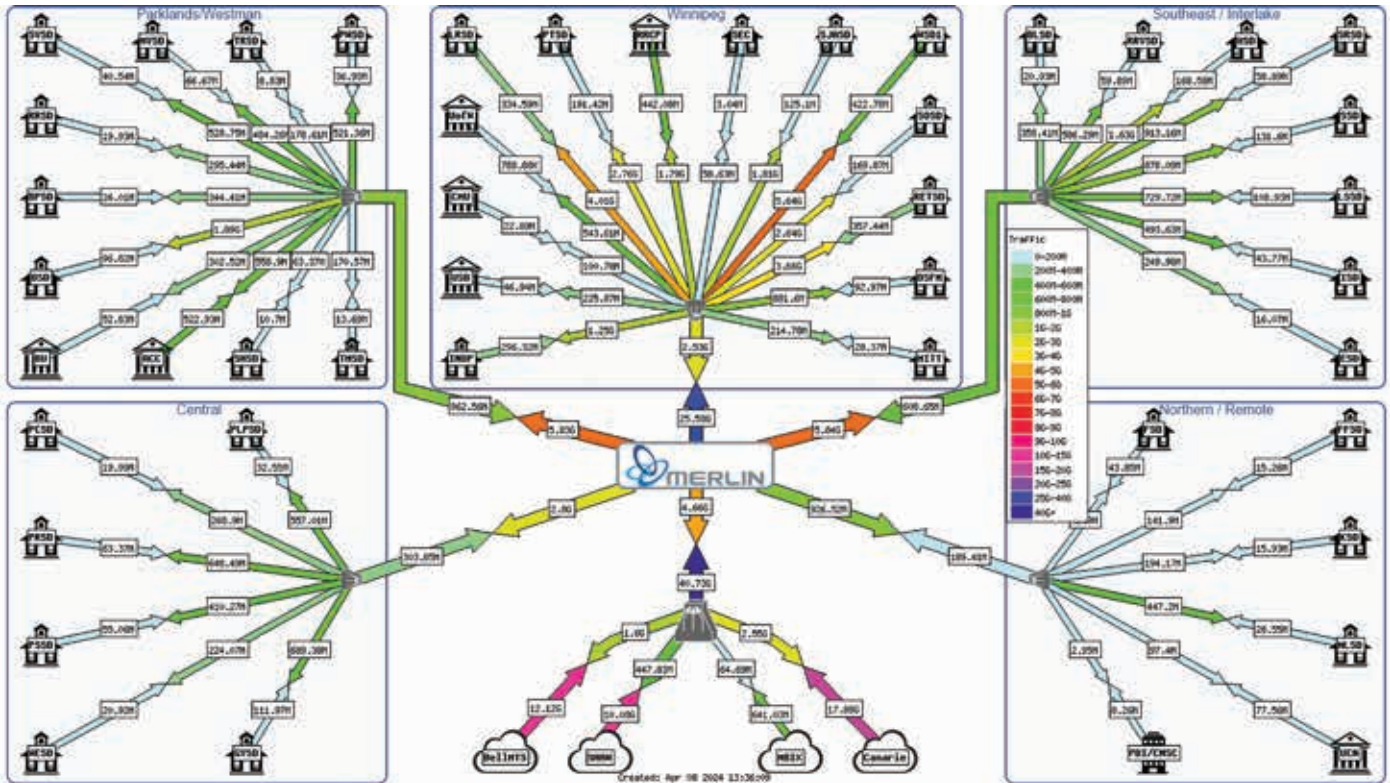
Parklands/Westman

SVSD
MVSD
RRSD
PWSD
RRSD
SPSD
BSD
BU
ACC
SWSD
TMSD

40.54M
66.67M
8.83M
36.93M
19.93M
528.75M
404.26M
178.61M
321.36M
295.44M
26.01M
344.41M
1.88G
96.82M
362.52M
558.9M
63.37M
176.57M
52.63M
522.93M
10.7M
13.69M

Winnipeg

LRSD
PTSD
RRCF
SEC
SJASD
WSD
UofW
SOSD
CMU
RETSD
USB
BSFN
INDP
MITT

334.59M
181.42M
442.08M
3.04M
125.1M
422.78M
789.88M
2.76G
1.79G
58.63M
1.81G
169.87M
4.55G
5.04G
22.88M
543.61M
2.04G
357.44M
190.78M
3.68G
46.94M
225.87M
881.6M
92.97M
6.25G
296.32M
214.78M
28.37M
3.53G

Southeast / Interlake

BLSD
HRVSD
ISD
SRSD
20.93M
59.89M
168.58M
58.89M
356.41M
500.29M
1.63G
913.16M
138.6M
878.09M
729.72M
616.93M
495.63M
43.77M
249.96M
16.07M

Traffic
0-200M
200M-400M
400M-600M
600M-800M
800M-1G
1G-2G
2G-3G
3G-4G
4G-5G
5G-6G
6G-7G
7G-8G
8G-9G
9G-10G
10G-15G
15G-20G
20G-25G
25G-40G
40G+

862.58M
5.83G
25.59G
5.04G
698.65M

MERLIN

Central

PCSD
PLPSD
19.99M
32.55M
268.9M
557.01M
PRSD
83.37M
646.49M
2.0G
303.85M
459.27M
PISD
55.06M
224.07M
689.38M
26.92M
111.87M
WESD
GVSD

4.66G
46.73G
1.8G
2.88G
447.83M
64.69M
12.12G
10.08G
641.68M
17.88G
BellMTS
ORNN
MBIX
Canarie

Northern / Remote

FSD
FRSD
43.85M
15.28M
161.9M
194.17M
15.93M
826.52M
186.41M
447.2M
26.55M
2.35M
37.4M
8.26M
77.58M
PBS/CMSC
UCN

Created: Apr 08 2024 13:36:09